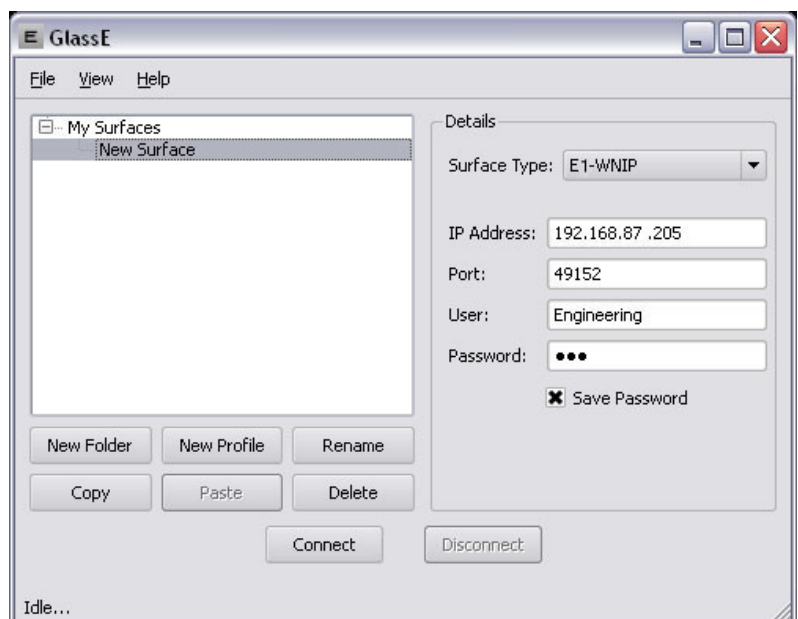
E GlassE

File View Help

My Surfaces
New Surface

Details

Surface Type: E1-WNIP

IP Address: 192.168.87 .205

Port: 49152

User: Engineering

Password: •••

Save Password

New Folder New Profile Rename

Copy Paste Delete

Connect Disconnect

Idle...